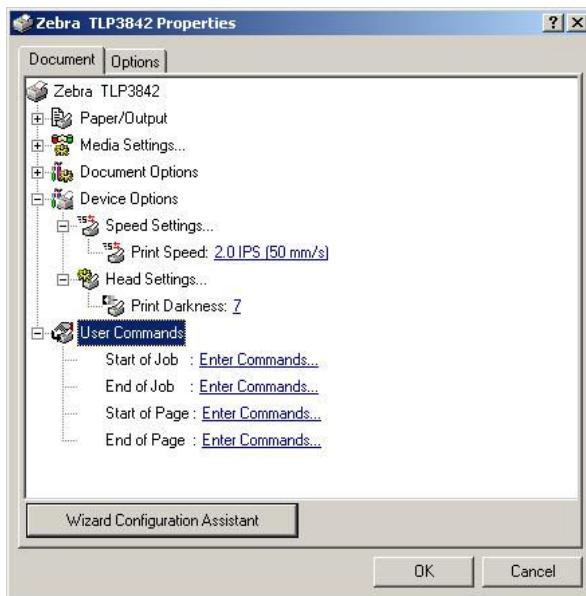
Zebra TLP3842 Properties

?
X

Document | Options

Zebra TLP3842
Paper/Output
Media Settings...
Document Options
Device Options
Speed Settings...
Print Speed: 2.0 IPS (50 mm/s)
Head Settings...
Print Darkness: 7
User Commands
Start of Job : Enter Commands...
End of Job : Enter Commands...
Start of Page : Enter Commands...
End of Page : Enter Commands...

Wizard Configuration Assistant

OK
Cancel